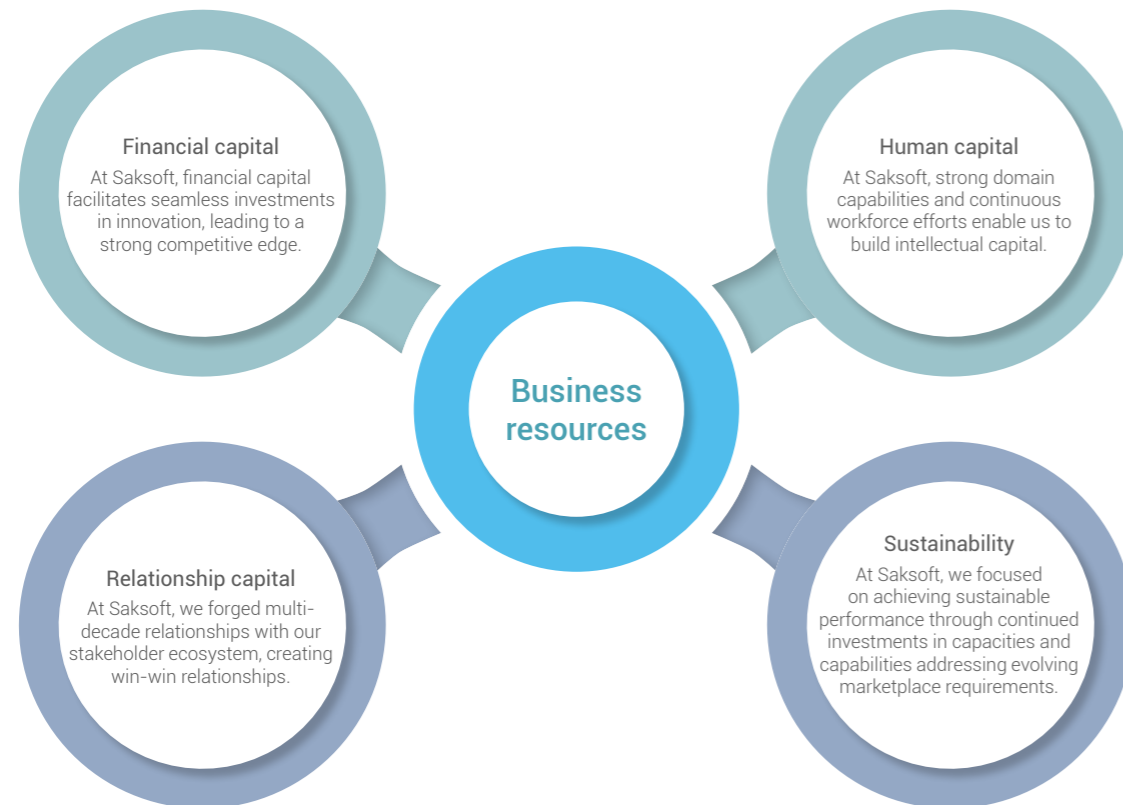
Financial capital
At Saksoft, financial capital facilitates seamless investments in innovation, leading to a strong competitive edge.

Human capital
At Saksoft, strong domain capabilities and continuous workforce efforts enable us to build intellectual capital.

Business resources

Relationship capital
At Saksoft, we forged multi-decade relationships with our stakeholder ecosystem, creating win-win relationships.

Sustainability
At Saksoft, we focused on achieving sustainable performance through continued investments in capacities and capabilities addressing evolving marketplace requirements.